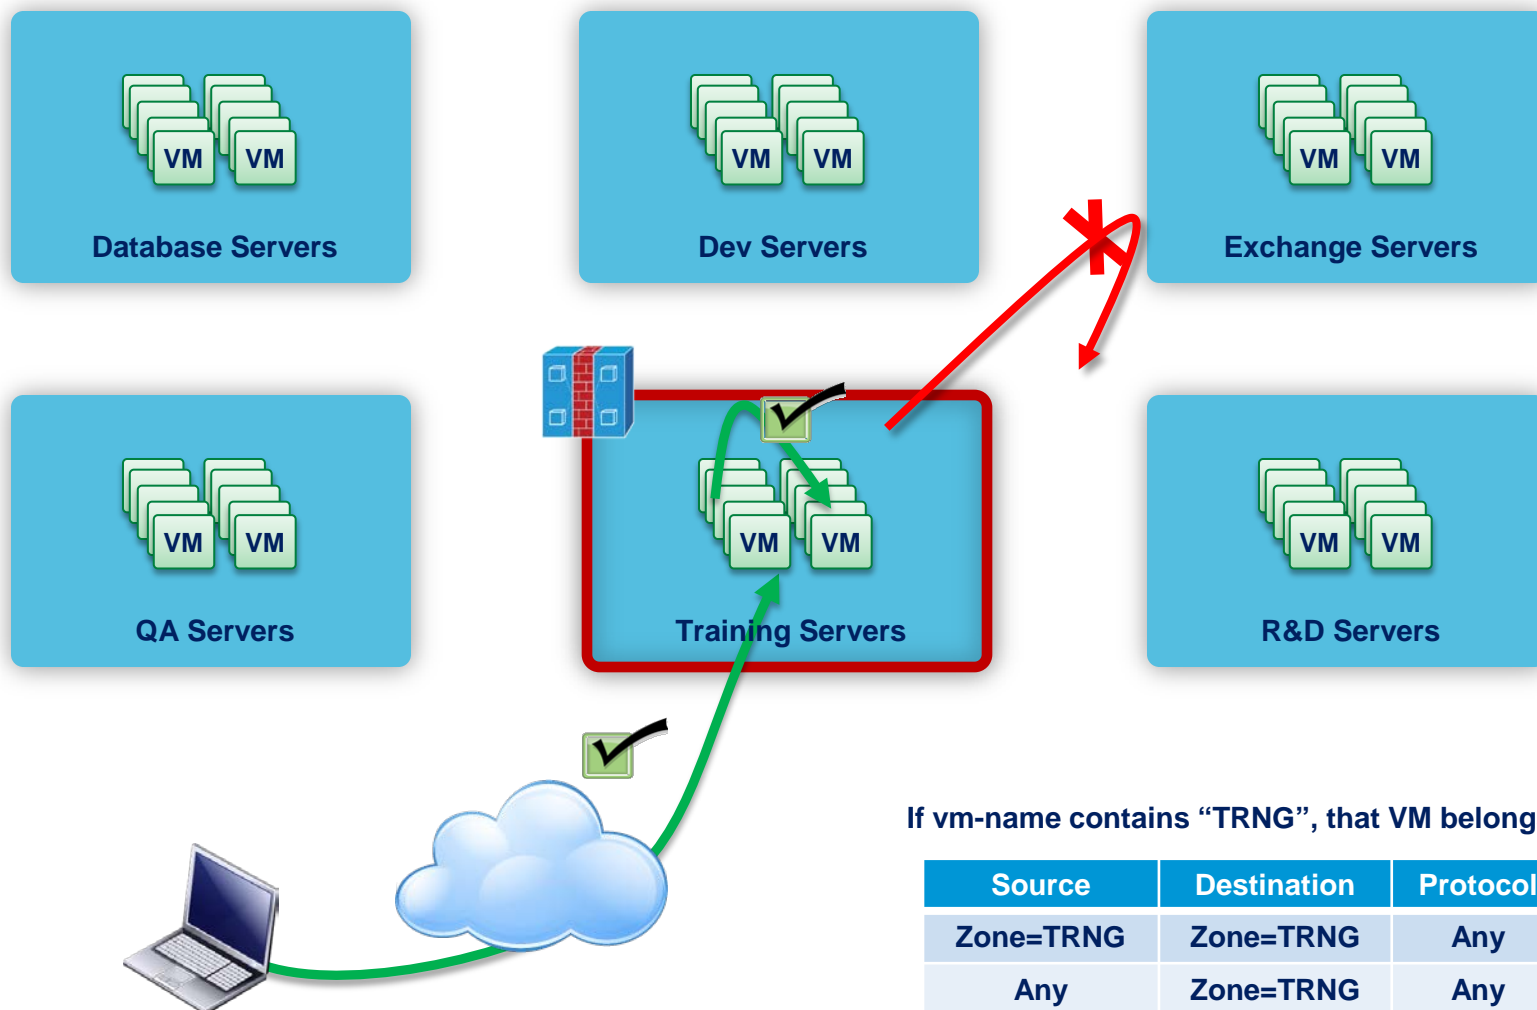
VM VM
Database Servers

VM VM
Dev Servers

VM VM
Exchange Servers

VM VM
QA Servers

VM VM
Training Servers

VM VM
R&D Servers

If vm-name contains “TRNG”, that VM belong

| Source | Destination | Protocol |
|---|---|---|
| Zone=TRNG | Zone=TRNG | Any |
| Any | Zone=TRNG | Any |